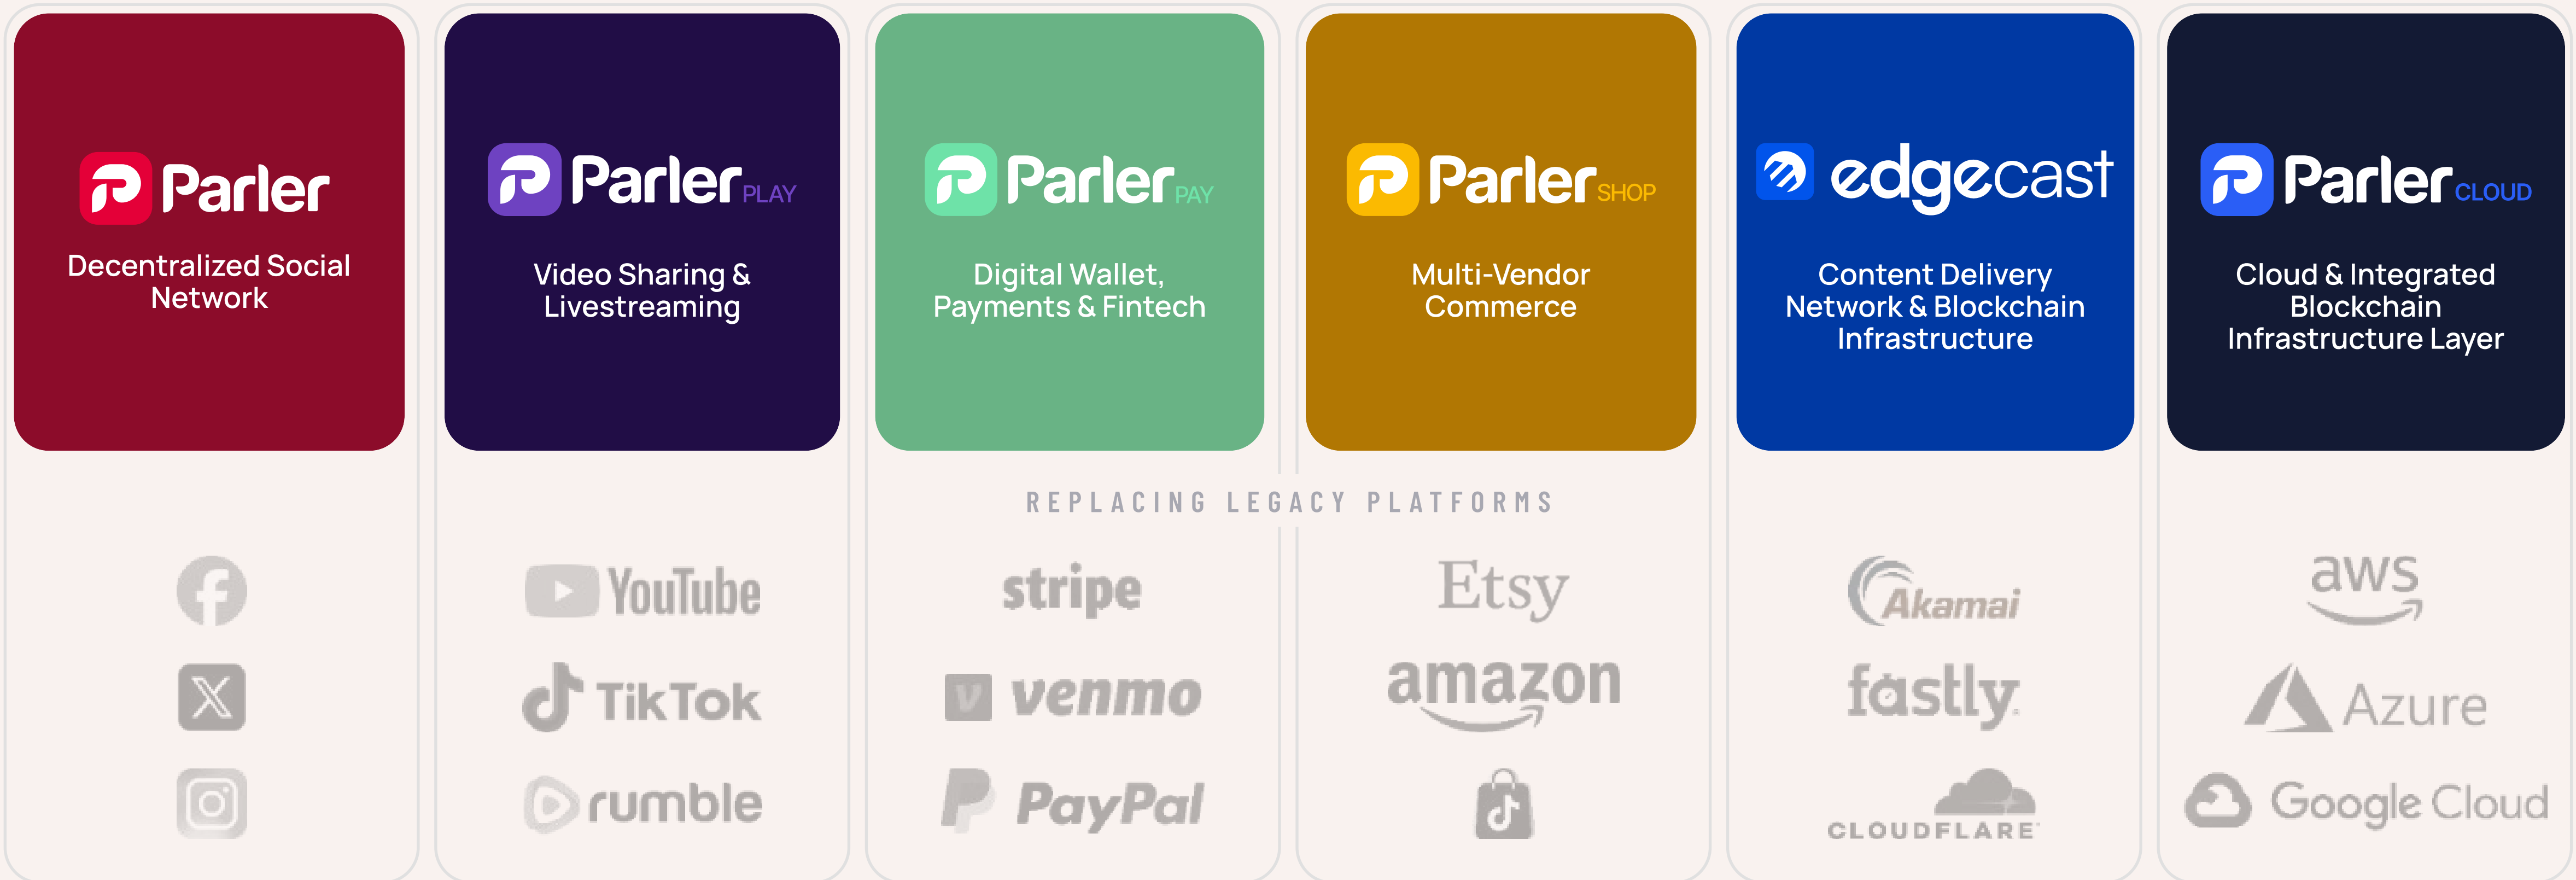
Parler
Decentralized Social Network

Parler PLAY
Video Sharing & Livestreaming

Parler PAY
Digital Wallet, Payments & Fintech

Parler SHOP
Multi-Vendor Commerce

edgecast
Content Delivery Network & Blockchain Infrastructure

Parler CLOUD
Cloud & Integrated Blockchain Infrastructure Layer

REPLACING LEGACY PLATFORMS

YouTube
TikTok
rumble

stripe
venmo
PayPal

Etsy
amazon

Akamai
fastly
CLOUDFLARE

aws
Azure
Google Cloud